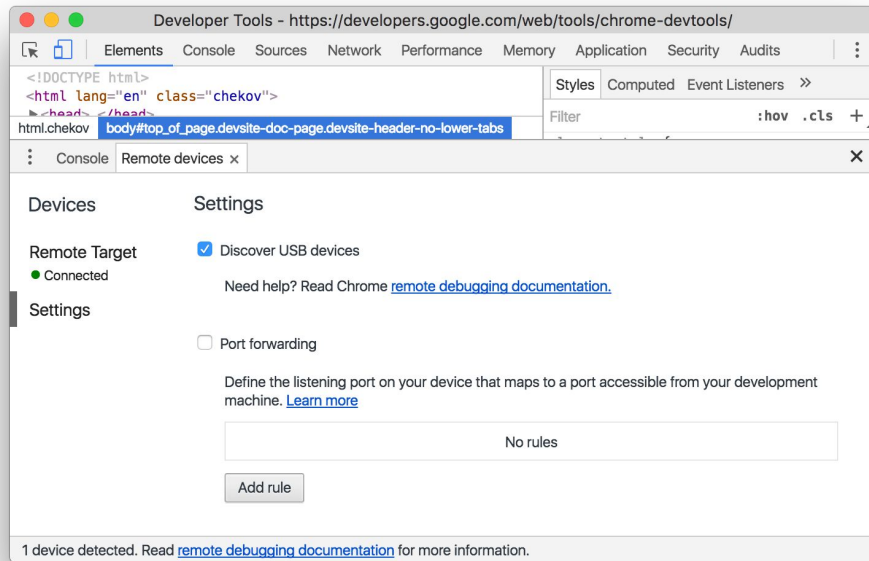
Developer Tools - https://developers.google.com/web/tools/chrome-devtools/

Elements Console Sources Network Performance Memory Application Security Audits

<!DOCTYPE html>
<html lang="en" class="chekov">
▶<head>…</head>

html.chekov body#top_of_page.devsite-doc-page.devsite-header-no-lower-tabs

Styles Computed Event Listeners »

Filter :hov .cls +

Console Remote devices ×

Devices

Remote Target
Connected

Settings

Settings

Discover USB devices

Need help? Read Chrome remote debugging documentation.

Port forwarding

Define the listening port on your device that maps to a port accessible from your development machine. Learn more

No rules

Add rule

1 device detected. Read remote debugging documentation for more information.